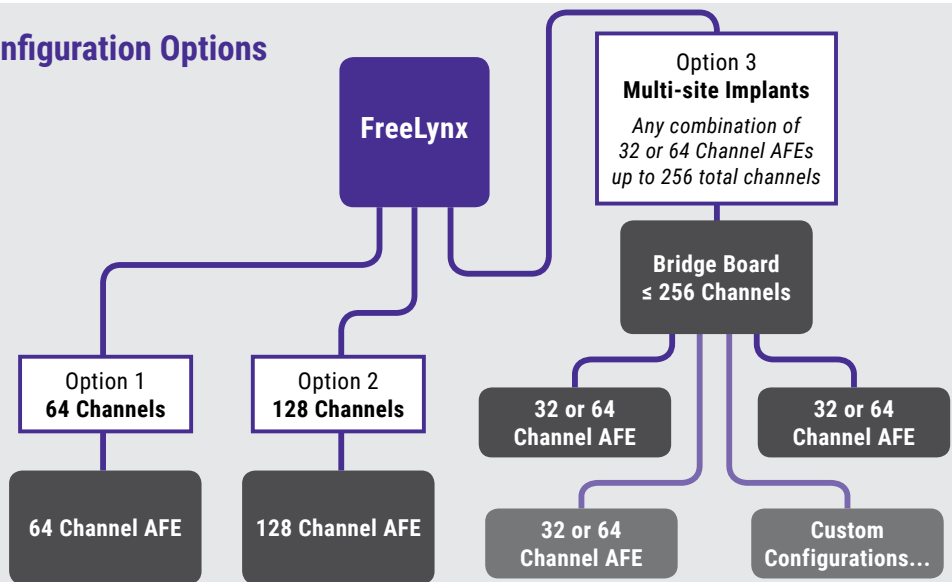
nfiguration Options

FreeLynx

Option 3
Multi-site Implants
Any combination of 32 or 64 Channel AFEs up to 256 total channels

Bridge Board
≤ 256 Channels

Option 1
64 Channels

Option 2
128 Channels

32 or 64 Channel AFE

32 or 64 Channel AFE

64 Channel AFE

128 Channel AFE

32 or 64 Channel AFE

Custom Configurations...